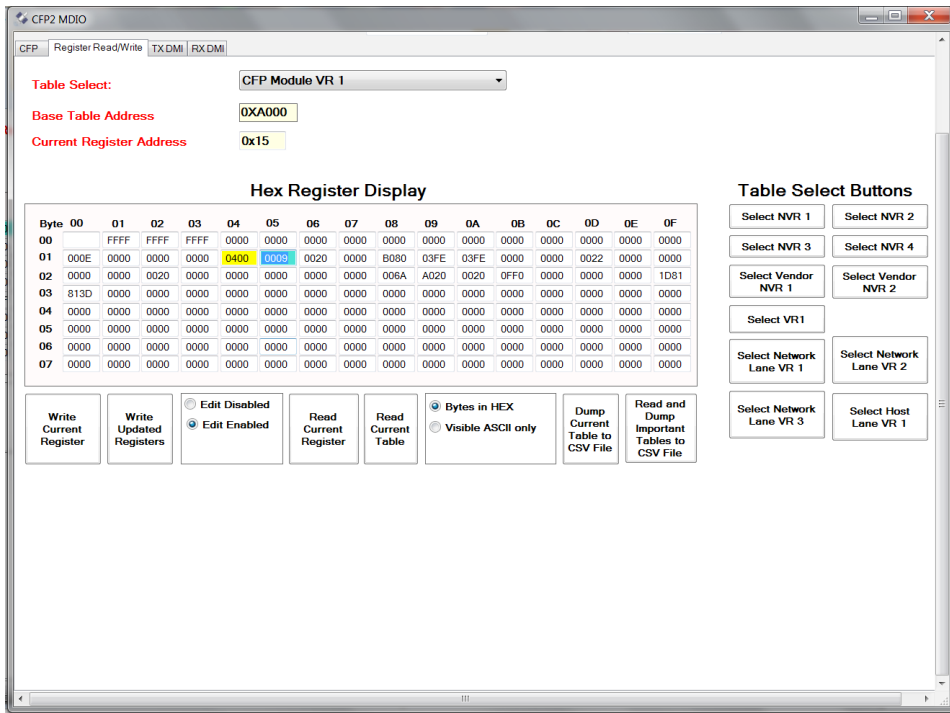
CFP2 MDIO

CFP | Register Read/Write | TX DMI | RX DMI

Table Select: CFP Module VR 1

Base Table Address 0XA000

Current Register Address 0x15

Hex Register Display

| Byte | 00 | 01 | 02 | 03 | 04 | 05 | 06 | 07 | 08 | 09 | 0A | 0B | 0C | 0D | 0E | 0F |
|---|---|---|---|---|---|---|---|---|---|---|---|---|---|---|---|---|
| 00 | | FFFF | FFFF | FFFF | 0000 | 0000 | 0000 | 0000 | 0000 | 0000 | 0000 | 0000 | 0000 | 0000 | 0000 | 0000 |
| 01 | 000E | 0000 | 0000 | 0000 | 0400 | 0009 | 0020 | 0000 | B080 | 03FE | 03FE | 0000 | 0000 | 0022 | 0000 | 0000 |
| 02 | 0000 | 0000 | 0020 | 0000 | 0000 | 0000 | 0000 | 0000 | 006A | A020 | 0020 | 0FF0 | 0000 | 0000 | 0000 | 1D81 |
| 03 | 813D | 0000 | 0000 | 0000 | 0000 | 0000 | 0000 | 0000 | 0000 | 0000 | 0000 | 0000 | 0000 | 0000 | 0000 | 0000 |
| 04 | 0000 | 0000 | 0000 | 0000 | 0000 | 0000 | 0000 | 0000 | 0000 | 0000 | 0000 | 0000 | 0000 | 0000 | 0000 | 0000 |
| 05 | 0000 | 0000 | 0000 | 0000 | 0000 | 0000 | 0000 | 0000 | 0000 | 0000 | 0000 | 0000 | 0000 | 0000 | 0000 | 0000 |
| 06 | 0000 | 0000 | 0000 | 0000 | 0000 | 0000 | 0000 | 0000 | 0000 | 0000 | 0000 | 0000 | 0000 | 0000 | 0000 | 0000 |
| 07 | 0000 | 0000 | 0000 | 0000 | 0000 | 0000 | 0000 | 0000 | 0000 | 0000 | 0000 | 0000 | 0000 | 0000 | 0000 | 0000 |

Write Current Register

Write Updated Registers

Edit Disabled
Edit Enabled

Read Current Register

Read Current Table

Bytes in HEX
Visible ASCII only

Dump Current Table to CSV File

Read and Dump Important Tables to CSV File

Table Select Buttons

Select NVR 1
Select NVR 2
Select NVR 3
Select NVR 4
Select Vendor NVR 1
Select Vendor NVR 2
Select VR1
Select Network Lane VR 1
Select Network Lane VR 2
Select Network Lane VR 3
Select Host Lane VR 1